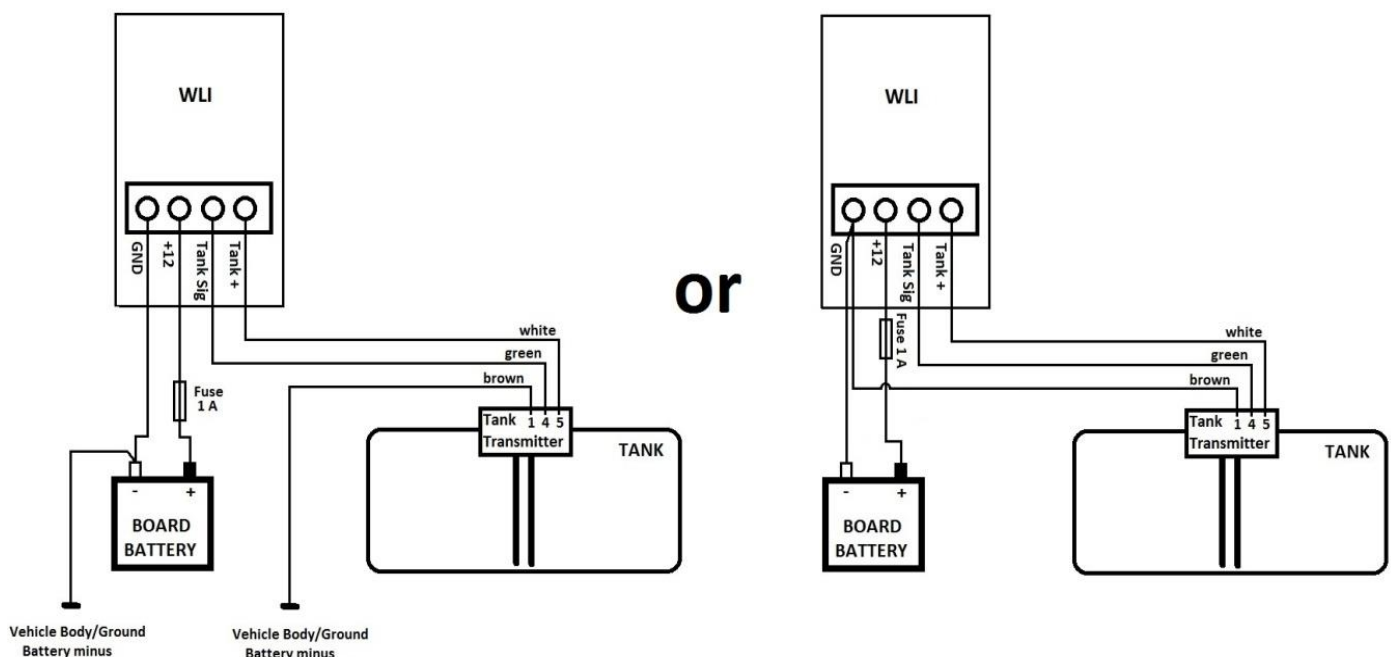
WLI

GND +12 Tank Sig Tank +

Fuse 1 A

- +
BOARD BATTERY

Vehicle Body/Ground Battery minus

white
green
brown

Tank Transmitter 1 4 5

TANK

Vehicle Body/Ground Battery minus

or

WLI

GND +12 Tank Sig Tank +

Fuse 1 A

white
green
brown

Tank Transmitter 1 4 5

TANK

- +
BOARD BATTERY